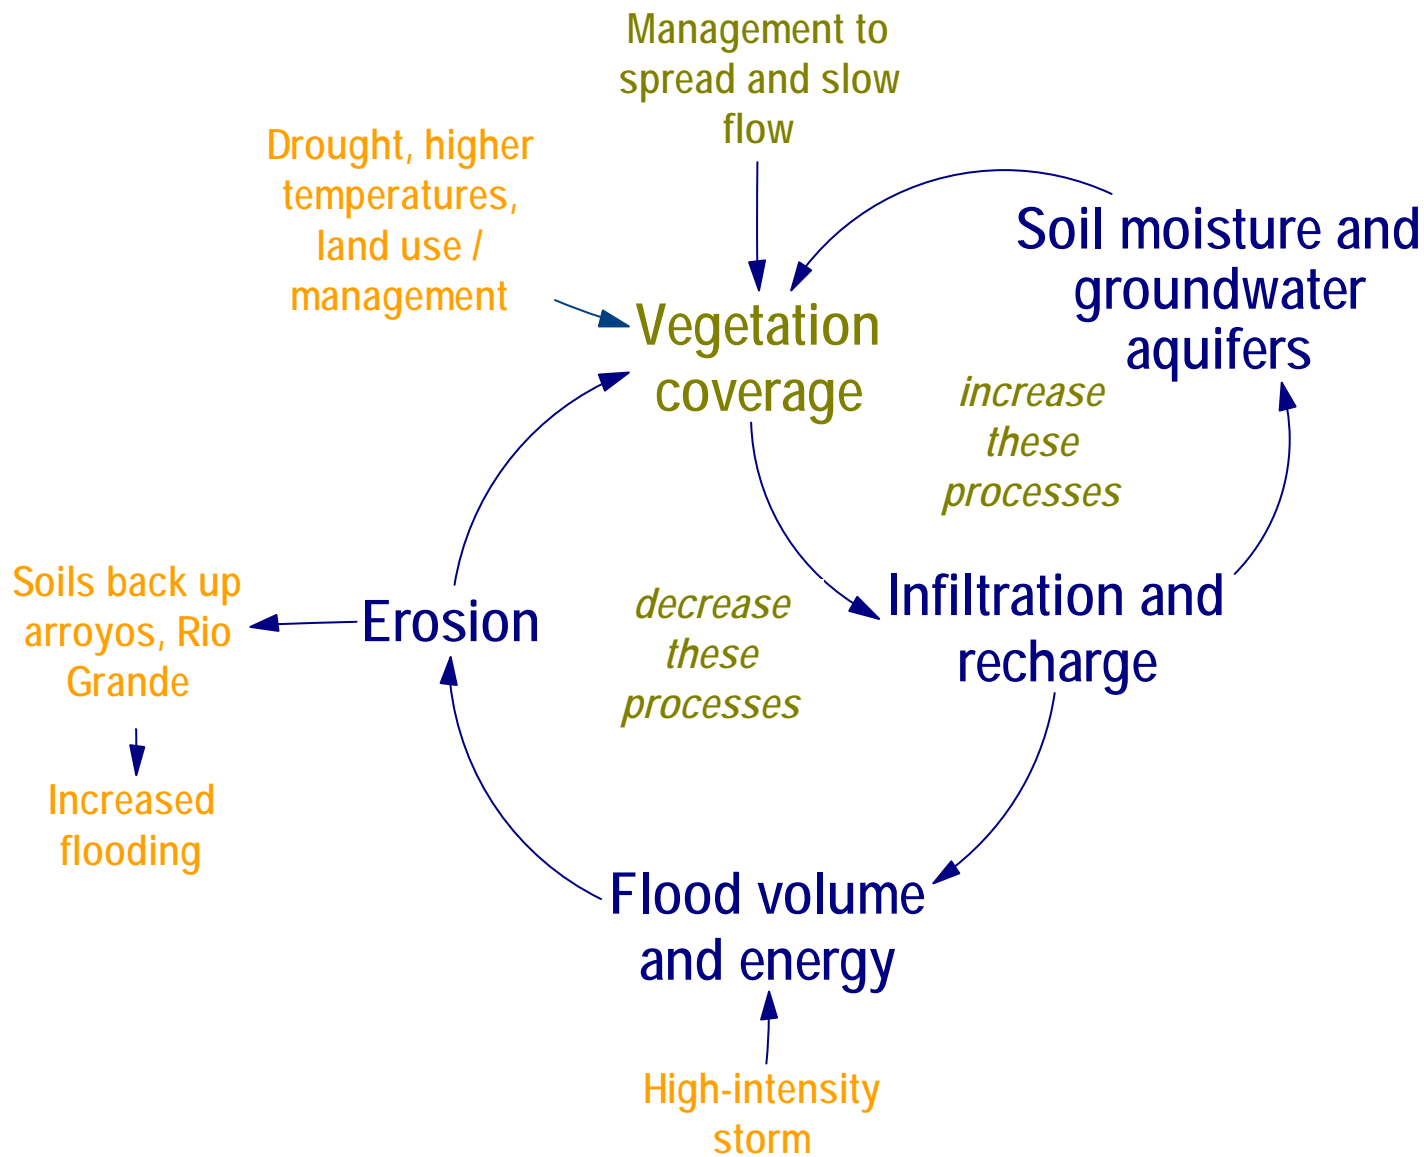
Management to spread and slow flow

Drought, higher temperatures, land use / management

Vegetation coverage

Soil moisture and groundwater aquifers

increase these processes

Soils back up arroyos, Rio Grande

Erosion

decrease these processes

Infiltration and recharge

Increased flooding

Flood volume and energy

High-intensity storm